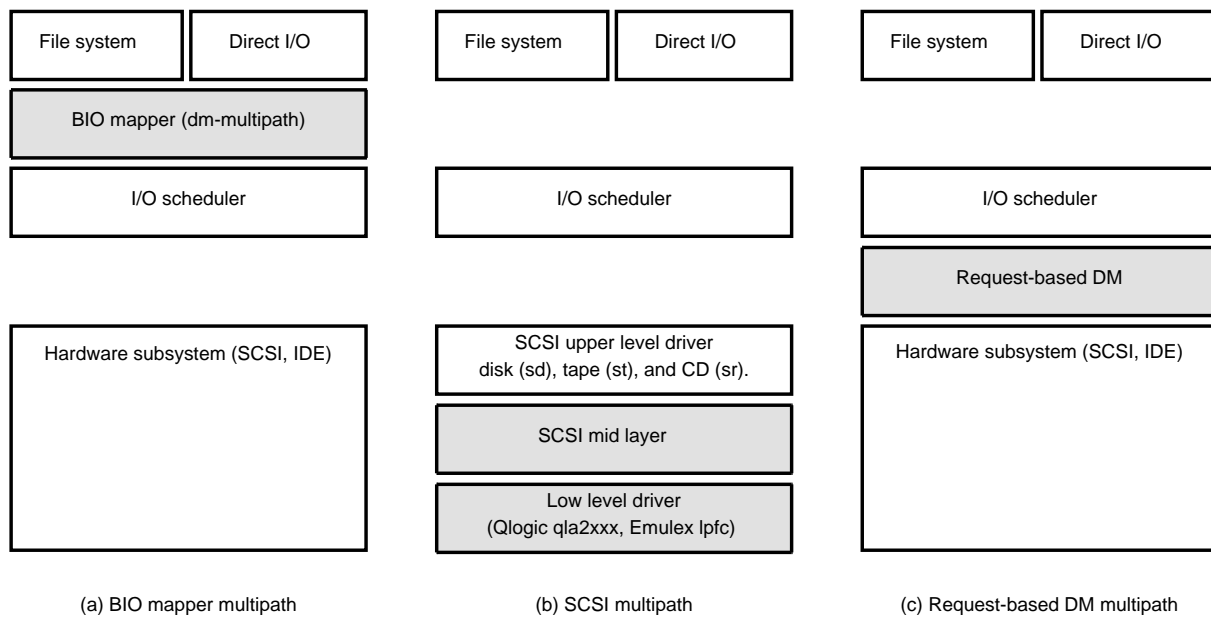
File system

Direct I/O

BIO mapper (dm-multipath)

I/O scheduler

Hardware subsystem (SCSI, IDE)

(a) BIO mapper multipath

File system

Direct I/O

I/O scheduler

SCSI upper level driver
disk (sd), tape (st), and CD (sr).

SCSI mid layer

Low level driver
(Qlogic qla2xxx, Emulex lpfc)

(b) SCSI multipath

File system

Direct I/O

I/O scheduler

Request-based DM

Hardware subsystem (SCSI, IDE)

(c) Request-based DM multipath